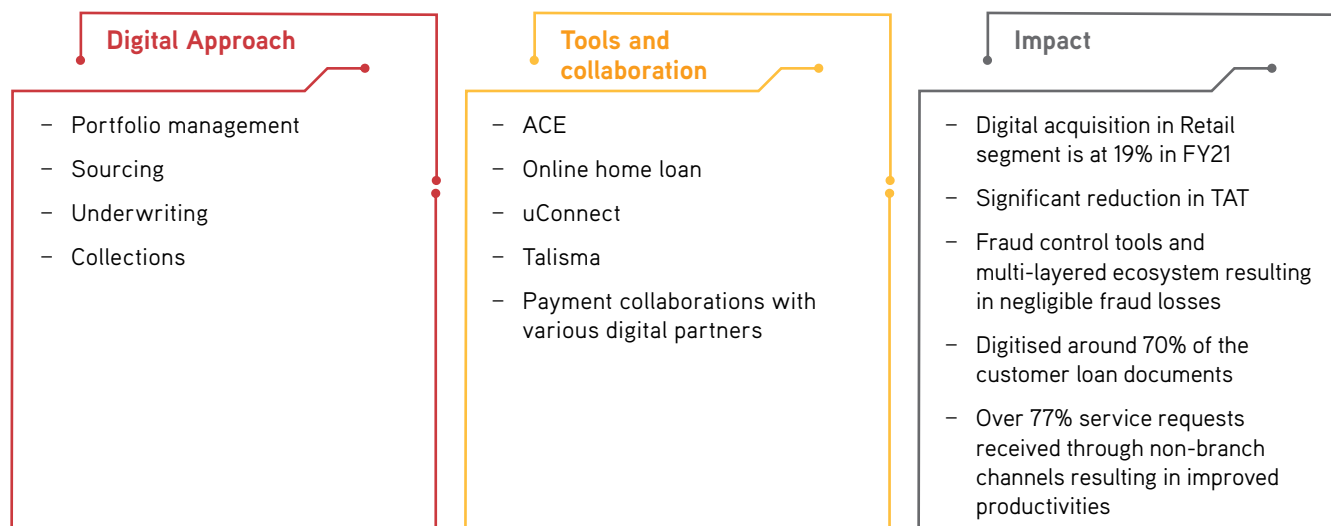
Digital Approach

– Portfolio management
– Sourcing
– Underwriting
– Collections

Tools and collaboration

– ACE
– Online home loan
– uConnect
– Talisma
– Payment collaborations with various digital partners

Impact

– Digital acquisition in Retail segment is at 19% in FY21
– Significant reduction in TAT
– Fraud control tools and multi-layered ecosystem resulting in negligible fraud losses
– Digitised around 70% of the customer loan documents
– Over 77% service requests received through non-branch channels resulting in improved productivities